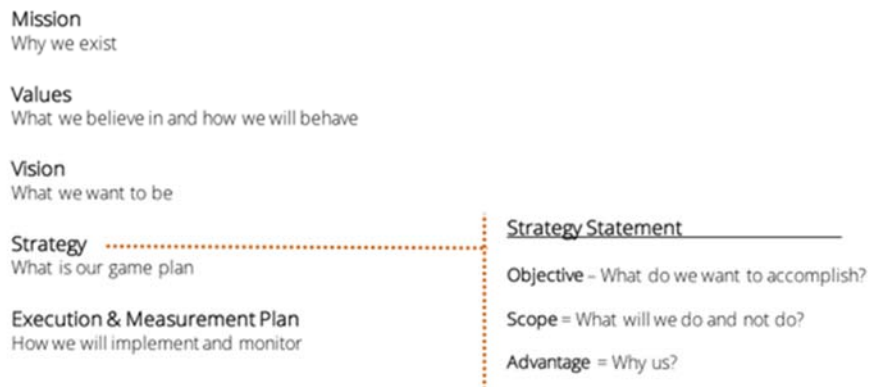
Mission
Why we exist

Values
What we believe in and how we will behave

Vision
What we want to be

Strategy
What is our game plan

Execution & Measurement Plan
How we will implement and monitor

Strategy Statement

Objective – What do we want to accomplish?

Scope = What will we do and not do?

Advantage = Why us?